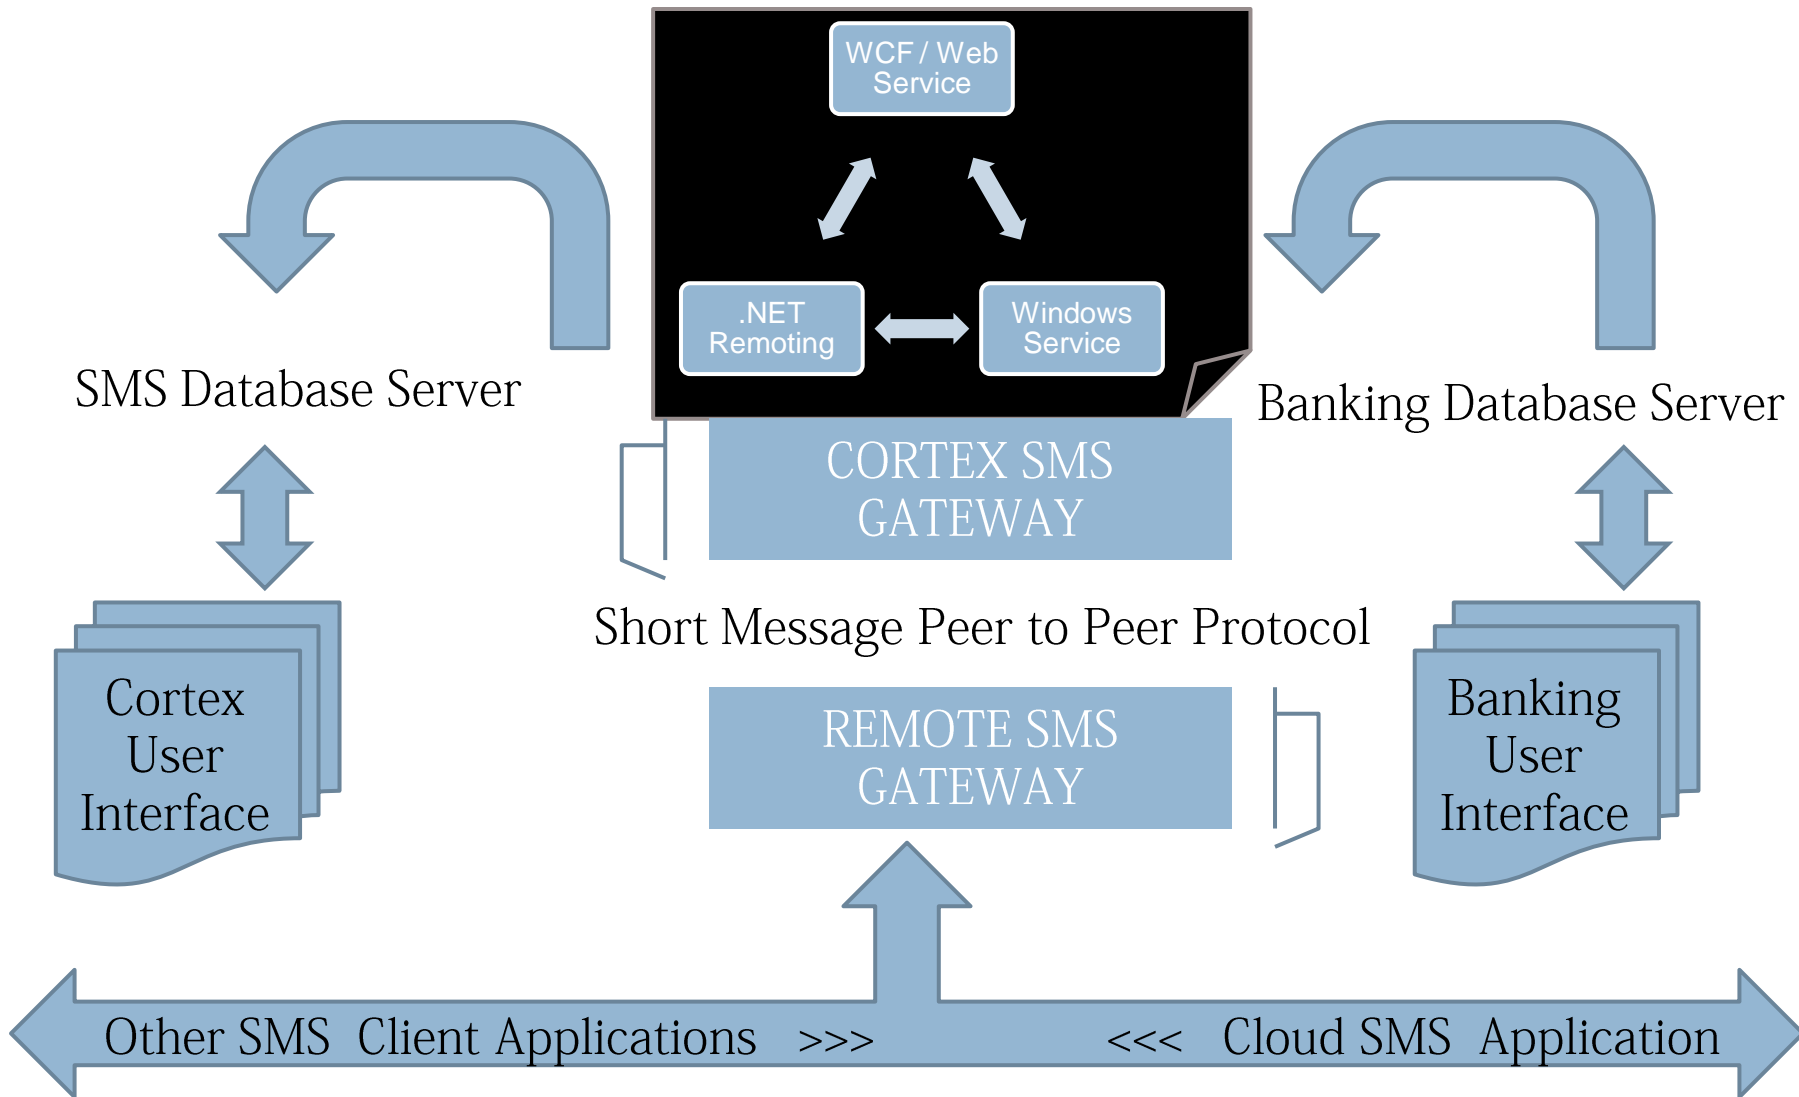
WCF / Web Service

.NET Remoting

Windows Service

SMS Database Server

Banking Database Server

CORTEX SMS GATEWAY

Short Message Peer to Peer Protocol

Cortex User Interface

Banking User Interface

REMOTE SMS GATEWAY

Other SMS Client Applications >>>

<<< Cloud SMS Application